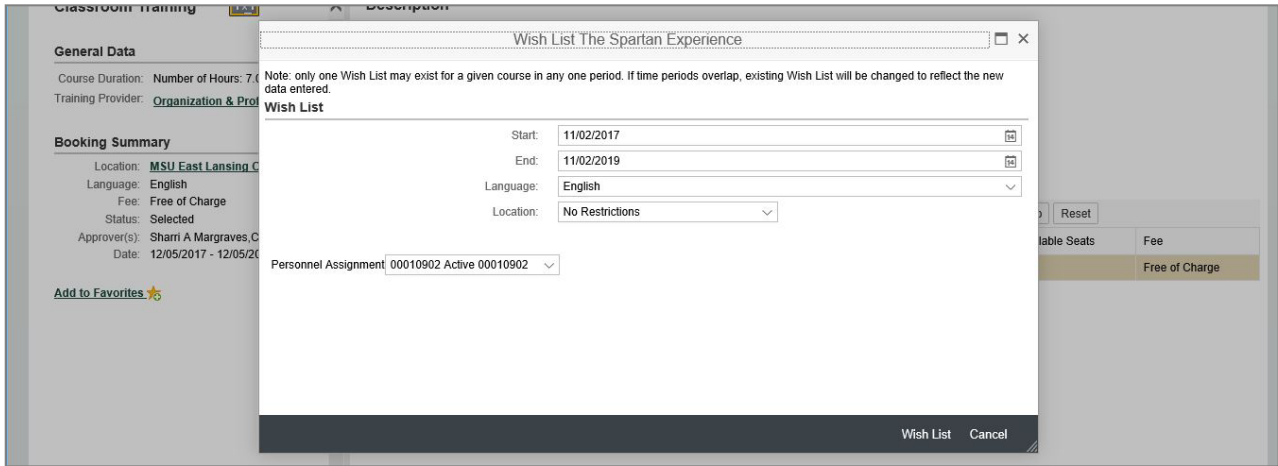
Classroom Training

Description

General Data

Course Duration: Number of Hours: 7.0

Training Provider: Organization & Prof

Booking Summary

Location: MSU East Lansing C

Language: English

Fee: Free of Charge

Status: Selected

Approver(s): Sharri A Margraves,C

Date: 12/05/2017 - 12/05/20

Add to Favorites

Wish List The Spartan Experience

Note: only one Wish List may exist for a given course in any one period. If time periods overlap, existing Wish List will be changed to reflect the new data entered.

Wish List

Start: 11/02/2017

End: 11/02/2019

Language: English

Location: No Restrictions

Personnel Assignment 00010902 Active 00010902

Reset

lable Seats | Fee

Free of Charge

Wish List Cancel